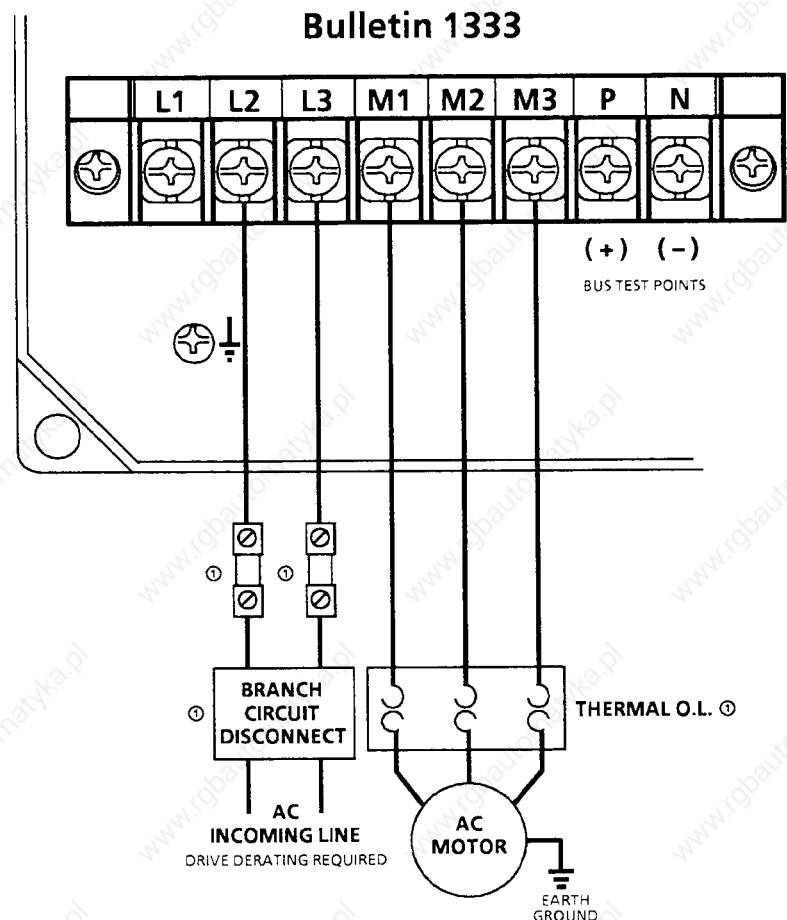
Bulletin 1333

| | L1 | L2 | L3 | M1 | M2 | M3 | P | N | |
|---|---|---|---|---|---|---|---|---|---|

(+) (–)

BUS TEST POINTS

①

①

①

BRANCH CIRCUIT DISCONNECT

THERMAL O.L. ①

AC INCOMING LINE

DRIVE DERATING REQUIRED

AC MOTOR

EARTH GROUND

www.rgbautomatyka.pl